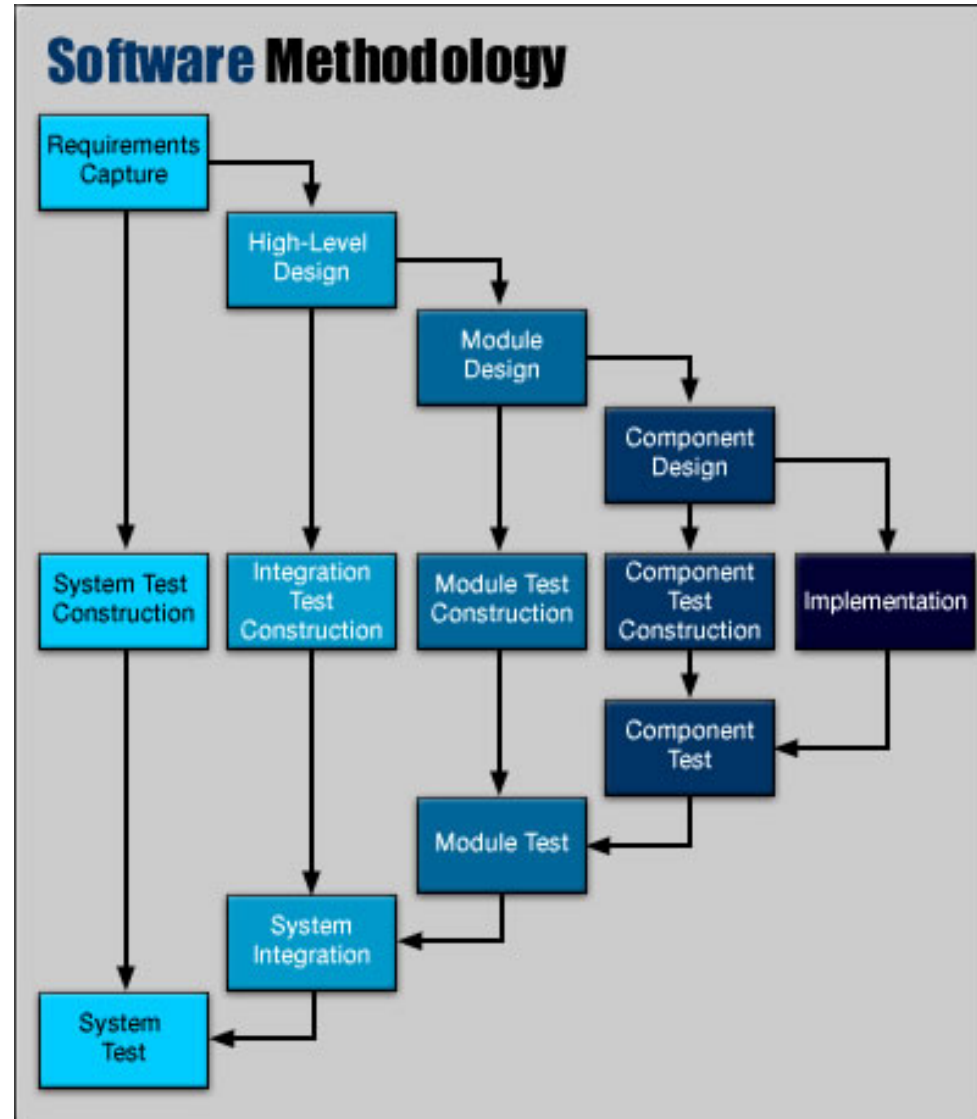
Software Methodology

Requirements Capture

High-Level Design

Module Design

Component Design

System Test Construction

Integration Test Construction

Module Test Construction

Component Test Construction

Implementation

Component Test

Module Test

System Integration

System Test